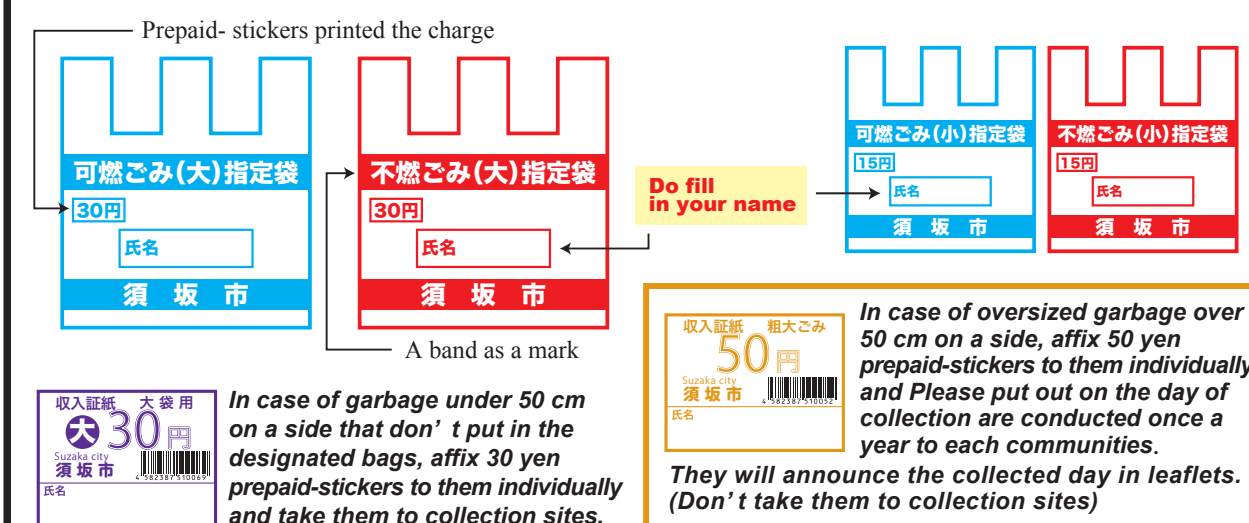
Prepaid- stickers printed the charge

可燃ごみ(大)指定袋
30円
氏名
須 坂 市

不燃ごみ(大)指定袋
30円
氏名
須 坂 市

A band as a mark

Do fill in your name

可燃ごみ(小)指定袋
15円
氏名
須 坂 市

不燃ごみ(小)指定袋
15円
氏名
須 坂 市

収入証紙 大袋用
大 30 円
Suzaka city
須坂市
4 582387 510069
氏名

In case of garbage under 50 cm on a side that don' t put in the designated bags, affix 30 yen prepaid-stickers to them individually and take them to collection sites.

収入証紙 粗大ごみ
50 円
Suzaka city
須坂市
4 582387 510052
氏名

In case of oversized garbage over 50 cm on a side, affix 50 yen prepaid-stickers to them individually and Please put out on the day of collection are conducted once a year to each communities.

They will announce the collected day in leaflets. (Don' t take them to collection sites)